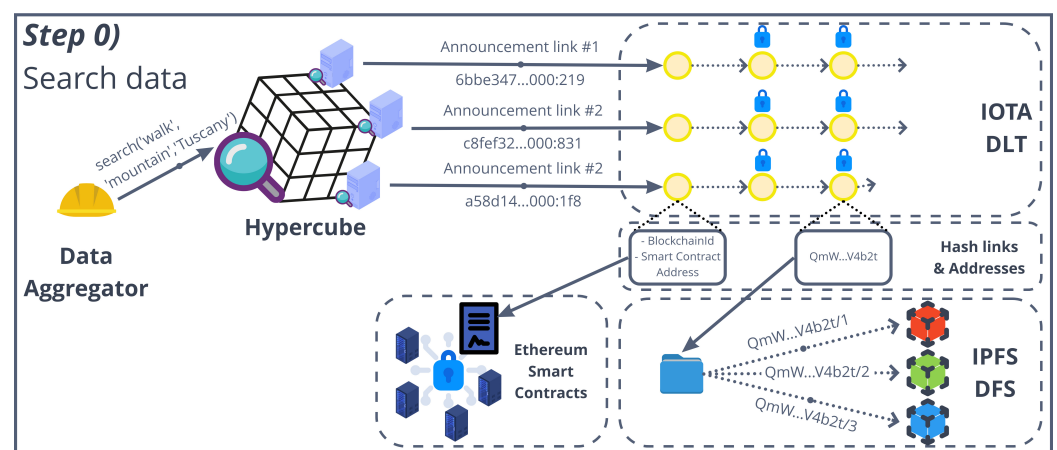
Step 0)
Search data

search('walk', 'mountain','Tuscany')

Data Aggregator

Hypercube

Announcement link #1
6bbe347...000:219

Announcement link #2
c8fef32...000:831

Announcement link #2
a58d14...000:1f8

IOTA DLT

- BlockchainId
- Smart Contract Address

QmW...V4b2t

Hash links & Addresses

Ethereum Smart Contracts

QmW...V4b2t/1
QmW...V4b2t/2
QmW...V4b2t/3

IPFS DFS